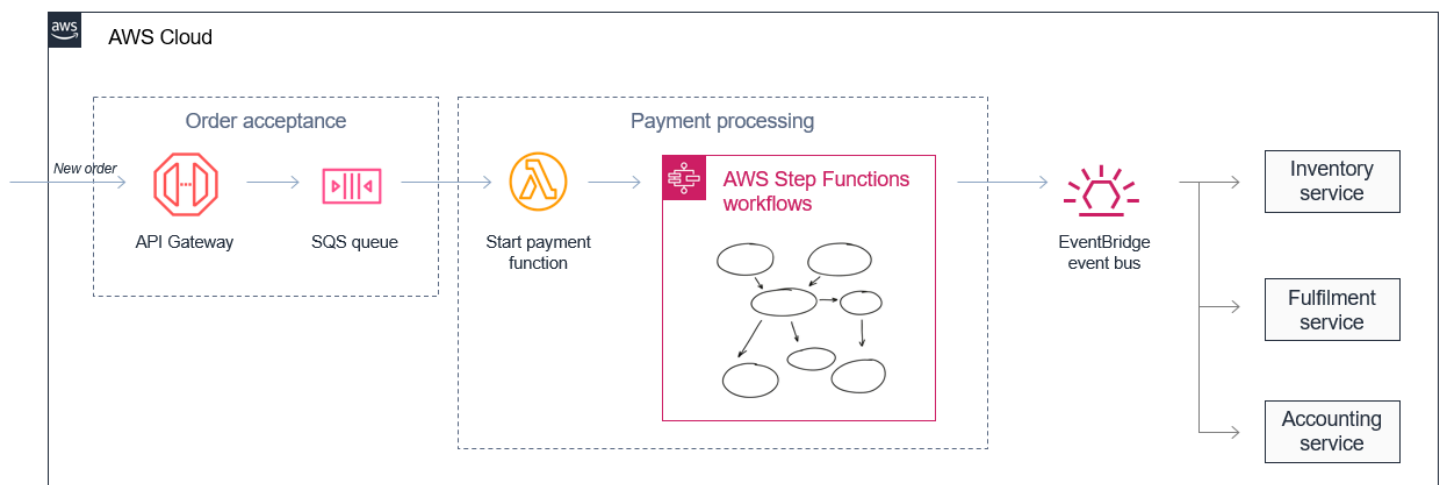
aws

AWS Cloud

Order acceptance

New order

API Gateway

SQS queue

Payment processing

Start payment function

AWS Step Functions workflows

EventBridge event bus

Inventory service

Fulfilment service

Accounting service